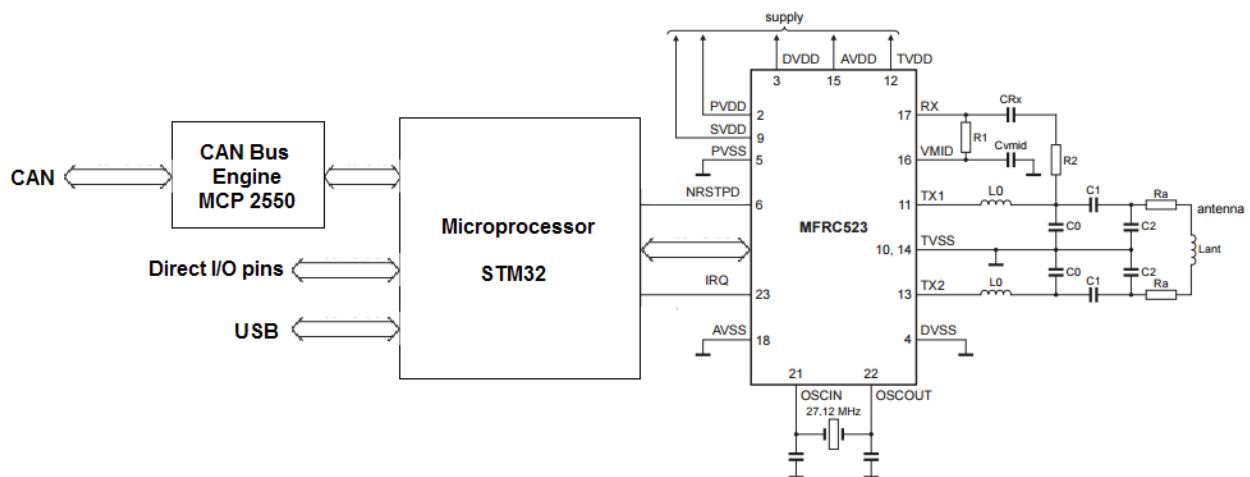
supply

DVDD AVDD TVDD

3 15 12

PVDD 2
SVDD 9
PVSS 5
NRSTPD 6
IRQ 23
AVSS 18

RX 17
VMID 16
TX1 11
TVSS 10, 14
TX2 13
DVSS 4

21 22
OSCIN OSCOUT
27.12 MHz

MFRC523

CRx
R1
Cvmid
R2
L0
C1
Ra
C0
C2
antenna
Lant
L0
C0
C1
C2
Ra

CAN

CAN Bus Engine MCP 2550

Microprocessor

STM32

Direct I/O pins

USB